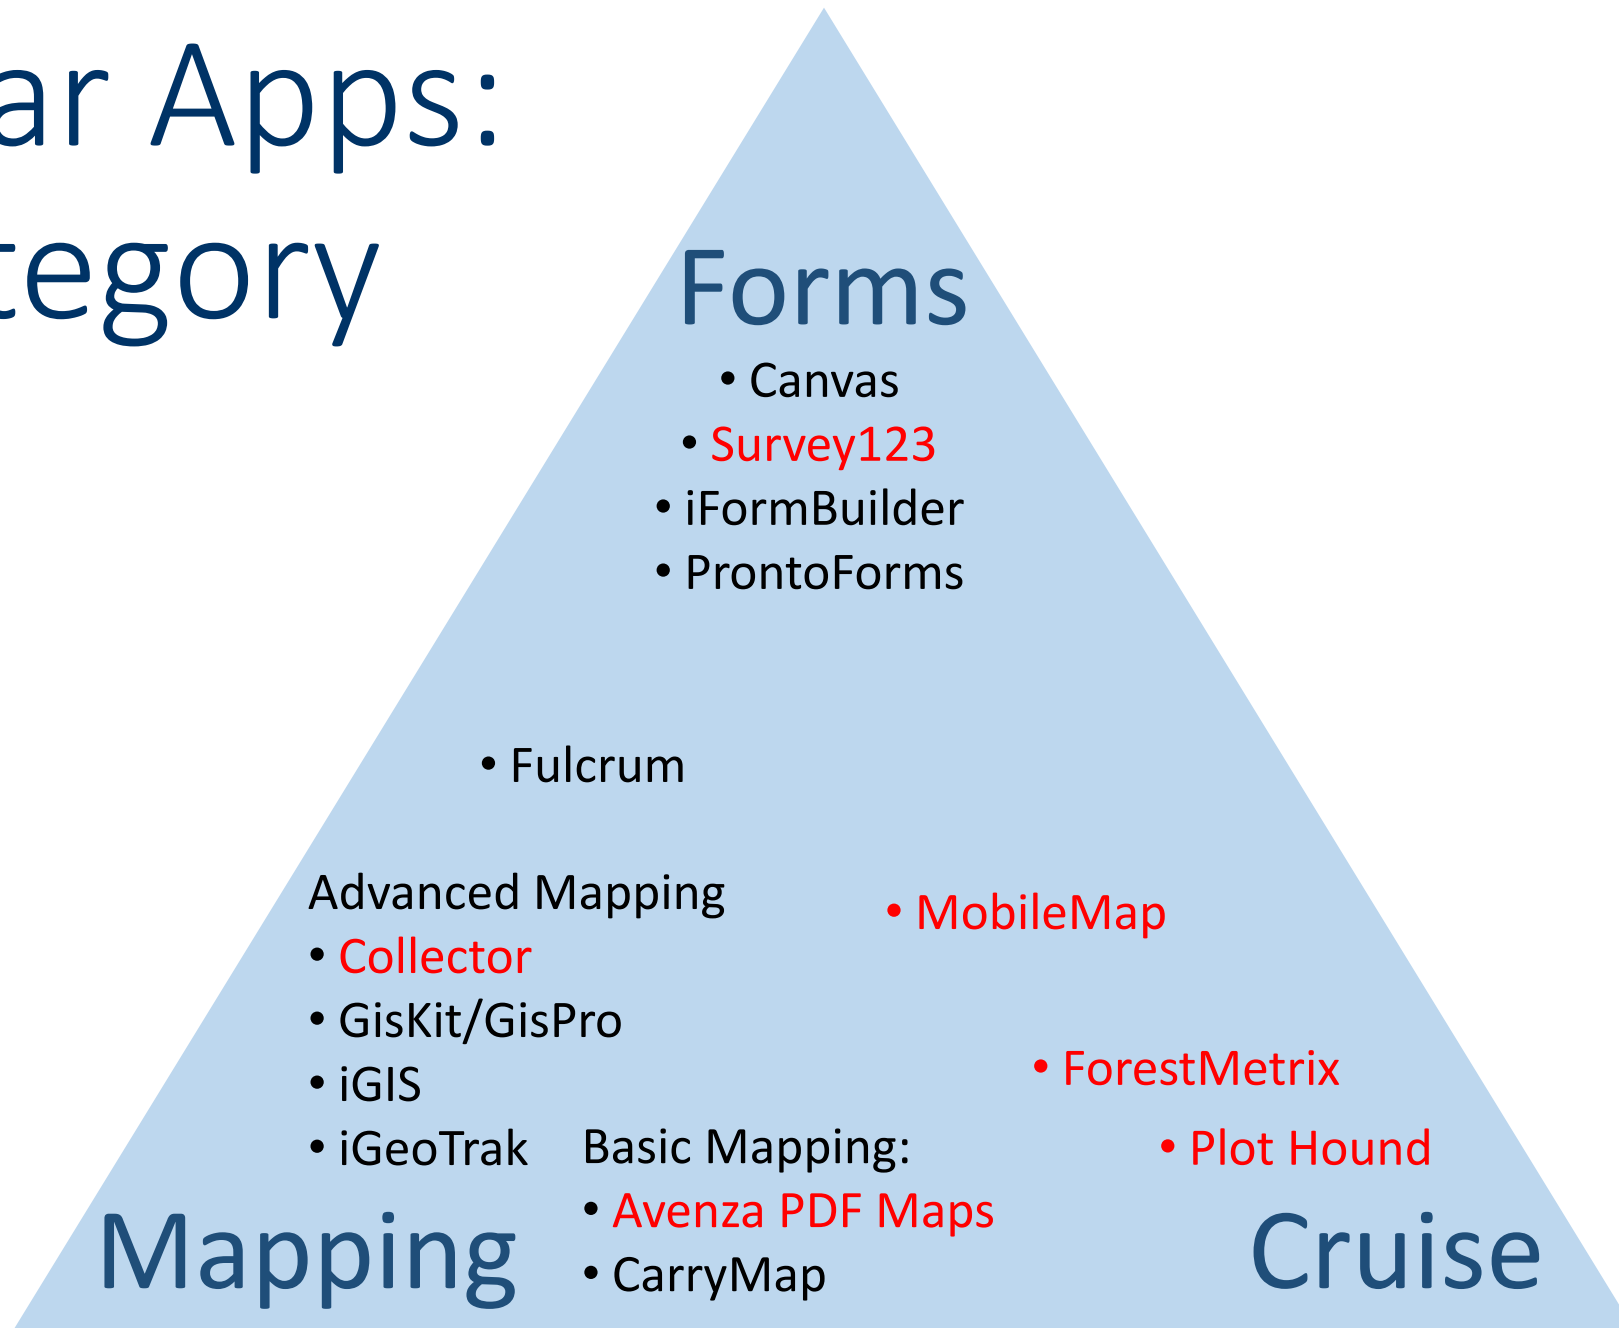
ar Apps:
tegory

Forms
• Canvas
• Survey123
• iFormBuilder
• ProntoForms

• Fulcrum

Advanced Mapping
• Collector
• GisKit/GisPro
• iGIS
• iGeoTrak

• MobileMap

• ForestMetrix

• Plot Hound

Basic Mapping:
• Avenza PDF Maps
• CarryMap

Mapping

Cruise